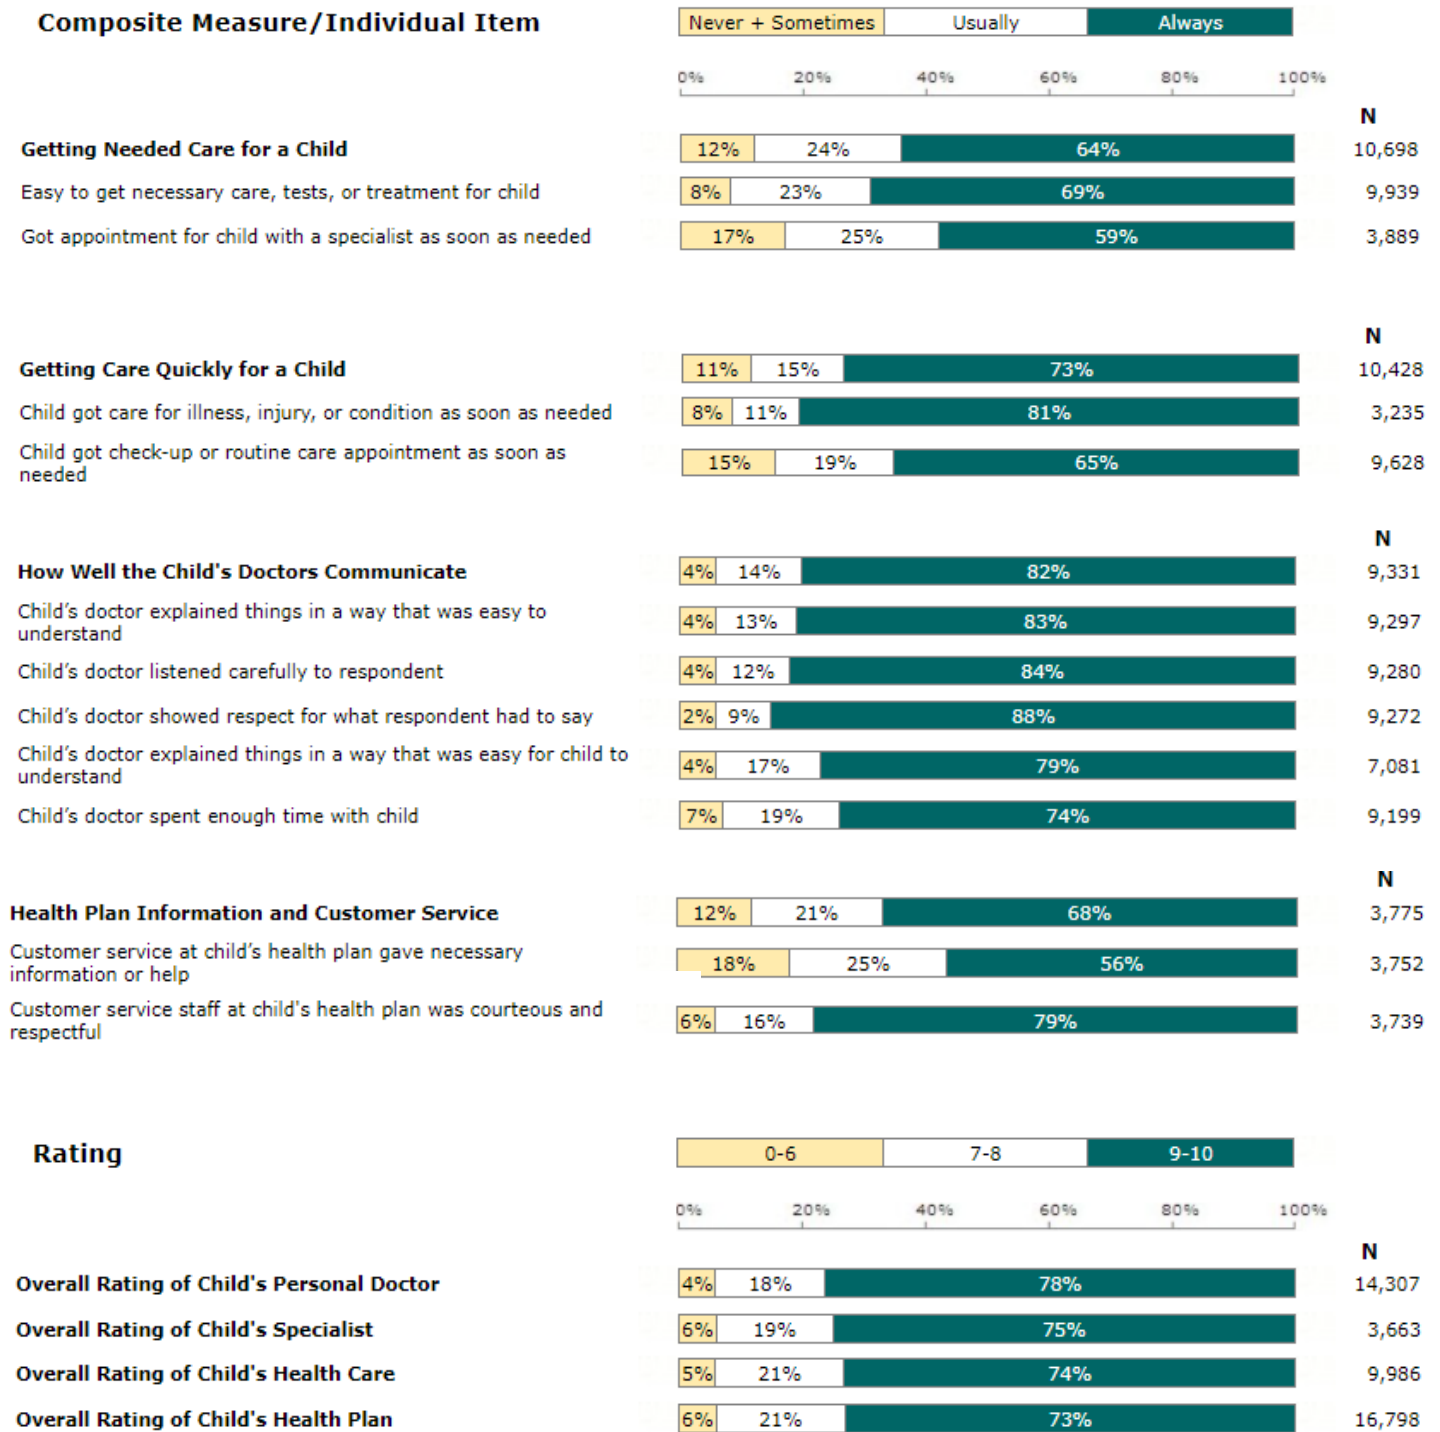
Composite Measure/Individual Item

Never + Sometimes | Usually | Always

0% 20% 40% 60% 80% 100%

N

Getting Needed Care for a Child 12% 24% 64% 10,698
Easy to get necessary care, tests, or treatment for child 8% 23% 69% 9,939
Got appointment for child with a specialist as soon as needed 17% 25% 59% 3,889

N

Getting Care Quickly for a Child 11% 15% 73% 10,428
Child got care for illness, injury, or condition as soon as needed 8% 11% 81% 3,235
Child got check-up or routine care appointment as soon as needed 15% 19% 65% 9,628

N

How Well the Child's Doctors Communicate 4% 14% 82% 9,331
Child's doctor explained things in a way that was easy to understand 4% 13% 83% 9,297
Child's doctor listened carefully to respondent 4% 12% 84% 9,280
Child's doctor showed respect for what respondent had to say 2% 9% 88% 9,272
Child's doctor explained things in a way that was easy for child to understand 4% 17% 79% 7,081
Child's doctor spent enough time with child 7% 19% 74% 9,199

N

Health Plan Information and Customer Service 12% 21% 68% 3,775
Customer service at child's health plan gave necessary information or help 18% 25% 56% 3,752
Customer service staff at child's health plan was courteous and respectful 6% 16% 79% 3,739

Rating

0-6 | 7-8 | 9-10

0% 20% 40% 60% 80% 100%

N

Overall Rating of Child's Personal Doctor 4% 18% 78% 14,307
Overall Rating of Child's Specialist 6% 19% 75% 3,663
Overall Rating of Child's Health Care 5% 21% 74% 9,986
Overall Rating of Child's Health Plan 6% 21% 73% 16,798